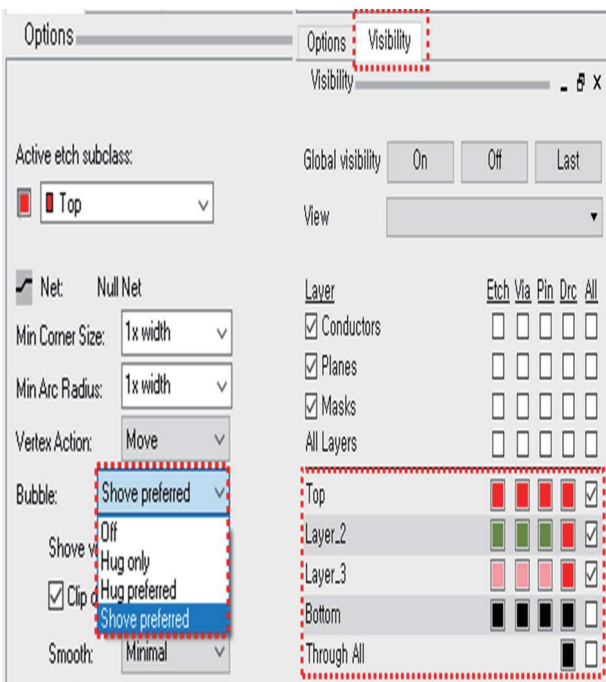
Options

Active etch subclass:

Top

Net: Null Net

Min Corner Size: 1x width

Min Arc Radius: 1x width

Vertex Action: Move

Bubble: Shove preferred

Off
Hug only
Hug preferred
Shove preferred

Shove v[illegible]

Clip d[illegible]

Smooth: Minimal

Options Visibility

Visibility

Global visibility On Off Last

View

| Layer | Etch | Via | Pin | Drc | All |
|---|---|---|---|---|---|
| ☑ Conductors | ☐ | ☐ | ☐ | ☐ | ☐ |
| ☑ Planes | ☐ | ☐ | ☐ | ☐ | ☐ |
| ☑ Masks | ☐ | ☐ | ☐ | ☐ | ☐ |
| All Layers | ☐ | ☐ | ☐ | ☐ | ☐ |
| Top | | | | | ☑ |
| Layer_2 | | | | | ☑ |
| Layer_3 | | | | | ☑ |
| Bottom | | | | | ☐ |
| Through All | | | | | ☐ |